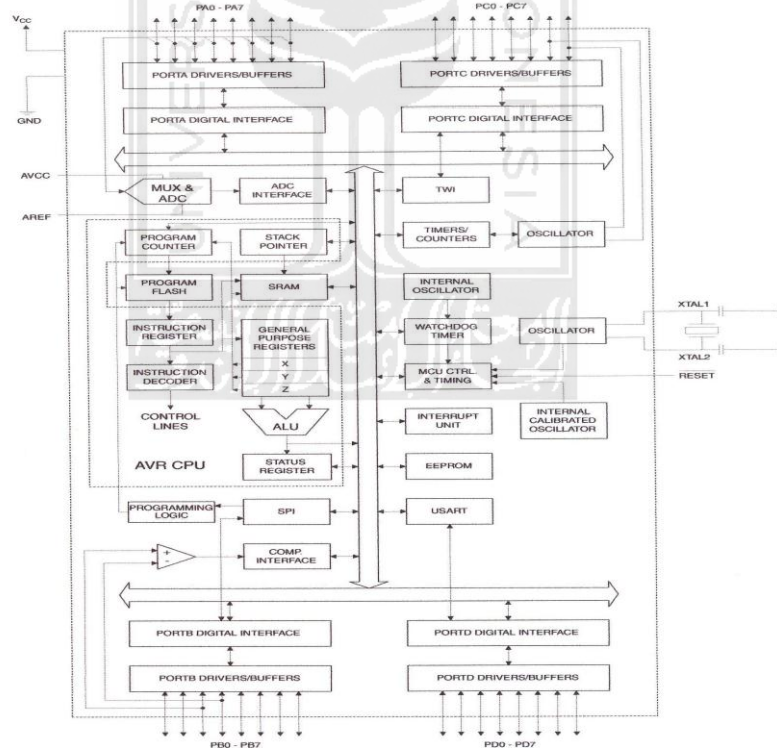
$V_{CC}$
PA0 - PA7
PC0 - PC7
GND
PORTA DRIVERS/BUFFERS
PORTC DRIVERS/BUFFERS
PORTA DIGITAL INTERFACE
PORTC DIGITAL INTERFACE
AVCC
MUX & ADC
ADC INTERFACE
TWI
AREF
PROGRAM COUNTER
STACK POINTER
TIMERS/ COUNTERS
OSCILLATOR
PROGRAM FLASH
SRAM
INTERNAL OSCILLATOR
XTAL1
INSTRUCTION REGISTER
GENERAL PURPOSE REGISTERS
X
Y
Z
WATCHDOG TIMER
OSCILLATOR
INSTRUCTION DECODER
MCU CTRL. & TIMING
XTAL2
RESET
CONTROL LINES
ALU
INTERRUPT UNIT
INTERNAL CALIBRATED OSCILLATOR
AVR CPU
STATUS REGISTER
EEPROM
PROGRAMMING LOGIC
SPI
USART
+
-
COMP. INTERFACE
PORTB DIGITAL INTERFACE
PORTD DIGITAL INTERFACE
PORTB DRIVERS/BUFFERS
PORTD DRIVERS/BUFFERS
PB0 - PB7
PD0 - PD7